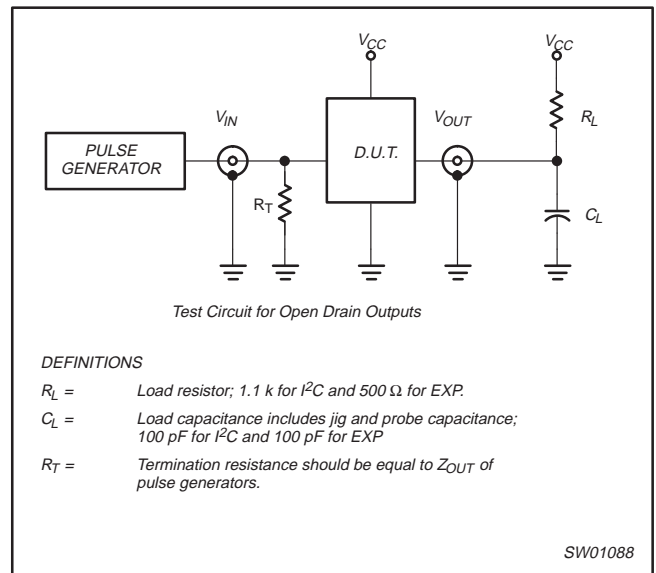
$V_{CC}$

$V_{CC}$

$V_{IN}$

$V_{OUT}$

$R_L$

PULSE GENERATOR

D.U.T.

$R_T$

$C_L$

Test Circuit for Open Drain Outputs

DEFINITIONS

$R_L$ = Load resistor; 1.1 k for $I^2C$ and 500 Ω for EXP.

$C_L$ = Load capacitance includes jig and probe capacitance; 100 pF for $I^2C$ and 100 pF for EXP

$R_T$ = Termination resistance should be equal to $Z_{OUT}$ of pulse generators.

SW01088